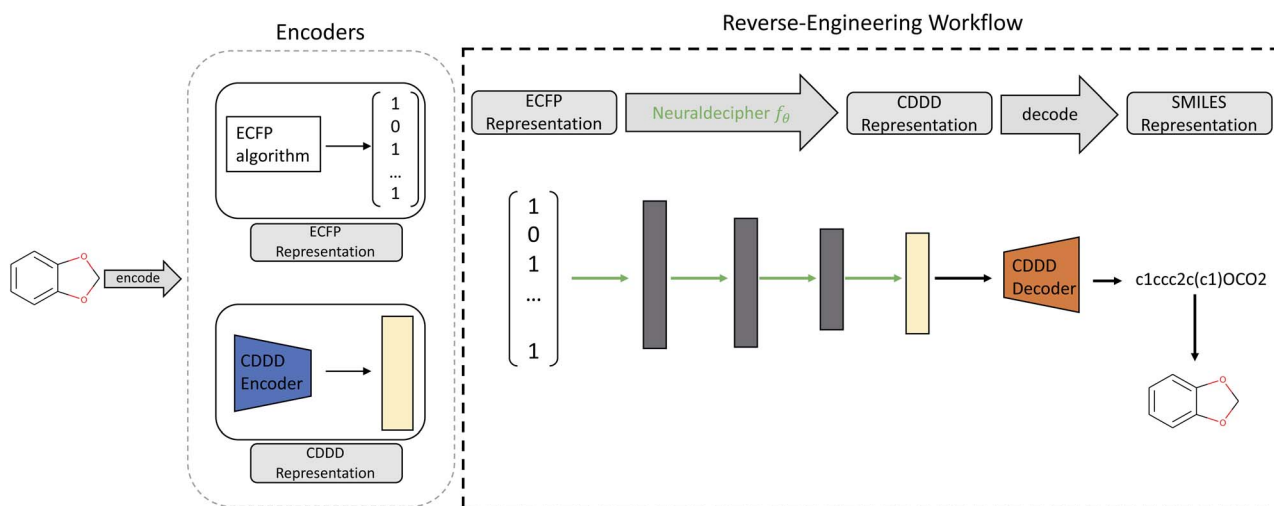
Encoders

Reverse-Engineering Workflow

O
O
encode

ECFP algorithm

1
0
1
...
1

ECFP Representation

CDDD Encoder

CDDD Representation

ECFP Representation

Neuraldecipher $f_\theta$

CDDD Representation

decode

SMILES Representation

1
0
1
...
1

CDDD Decoder

c1ccc2c(c1)OCO2

O
O